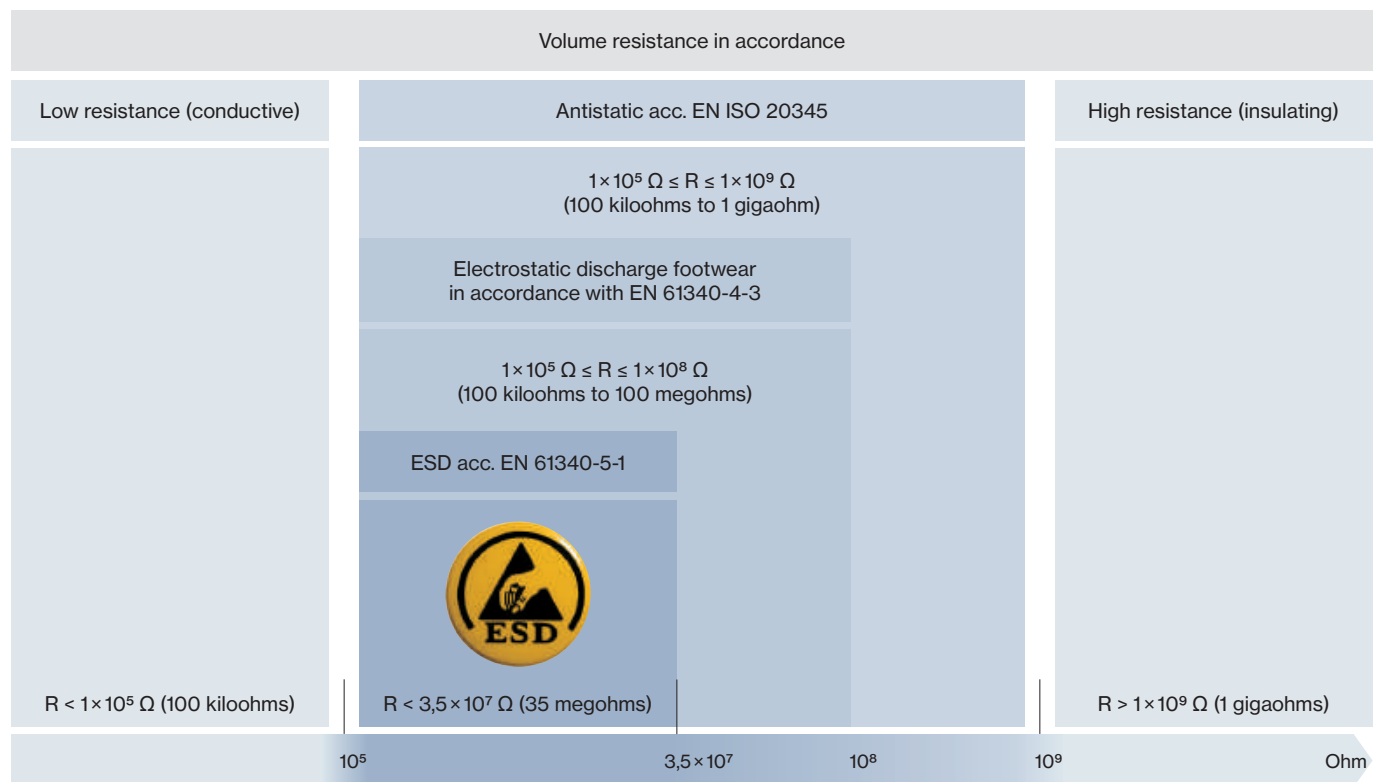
Volume resistance in accordance

Low resistance (conductive)

Antistatic acc. EN ISO 20345

High resistance (insulating)

$1\times10^5\ \Omega \leq R \leq 1\times10^9\ \Omega$
(100 kiloohms to 1 gigaohm)

Electrostatic discharge footwear in accordance with EN 61340-4-3

$1\times10^5\ \Omega \leq R \leq 1\times10^8\ \Omega$
(100 kiloohms to 100 megohms)

ESD acc. EN 61340-5-1

ESD

$R < 1\times10^5\ \Omega$ (100 kiloohms)

$R < 3{,}5\times10^7\ \Omega$ (35 megohms)

$R > 1\times10^9\ \Omega$ (1 gigaohms)

$10^5$ $3{,}5\times10^7$ $10^8$ $10^9$ Ohm